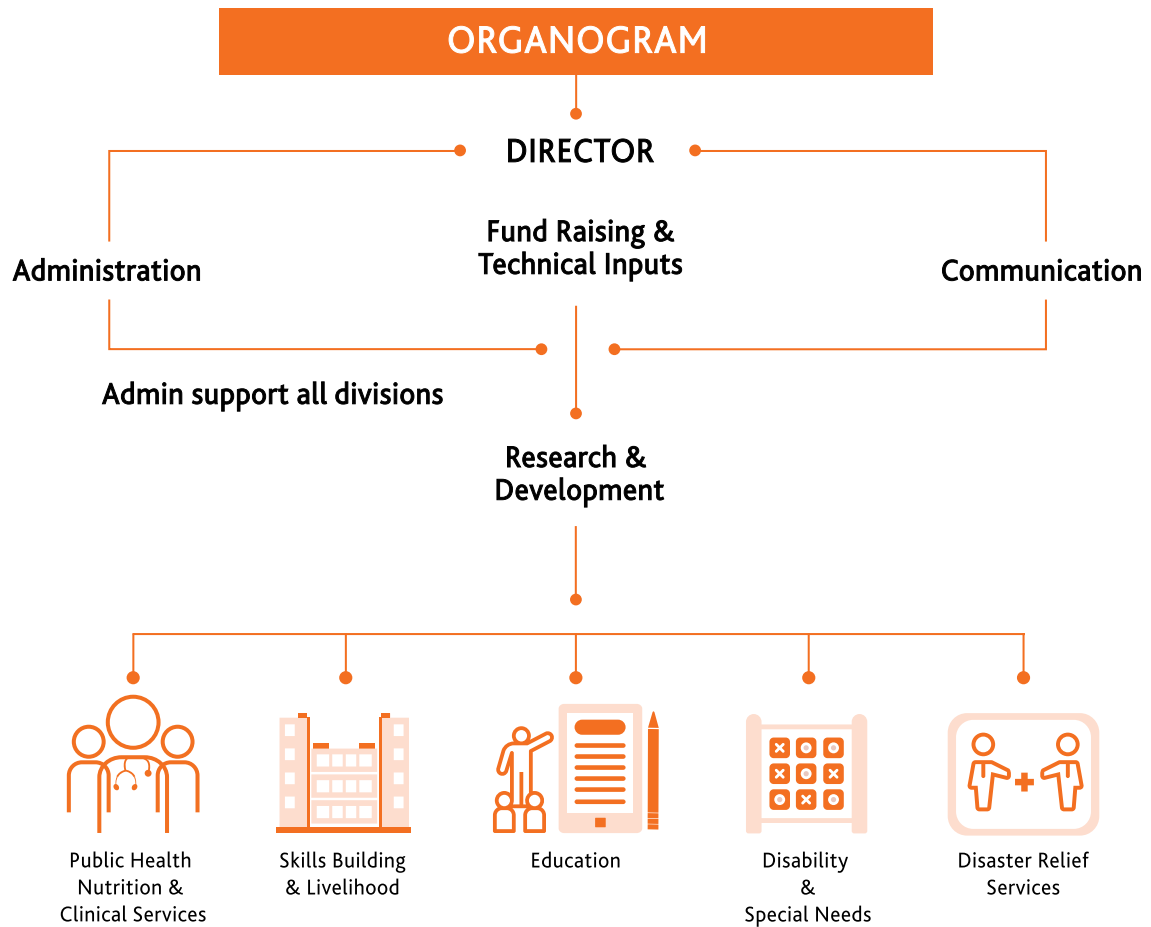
ORGANOGRAM

DIRECTOR

Administration

Fund Raising & Technical Inputs

Communication

Admin support all divisions

Research & Development

Public Health Nutrition & Clinical Services

Skills Building & Livelihood

Education

Disability & Special Needs

Disaster Relief Services